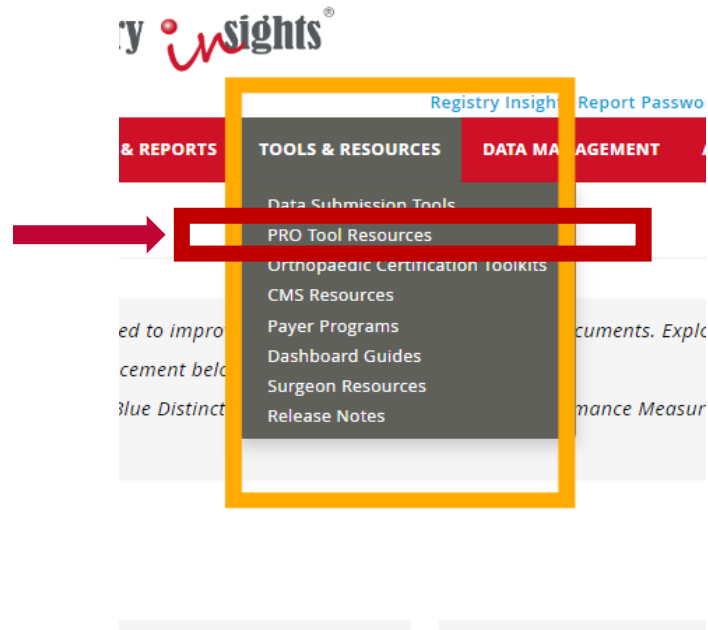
ry insights®

Registry Insight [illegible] Report Passwo

& REPORTS TOOLS & RESOURCES DATA MA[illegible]AGEMENT A

Data Submission Tools
PRO Tool Resources
Orthopaedic Certification Toolkits
CMS Resources
Payer Programs
Dashboard Guides
Surgeon Resources
Release Notes

ed to impro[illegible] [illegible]cuments. Explo
cement belo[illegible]
Blue Distinct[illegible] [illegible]mance Measur